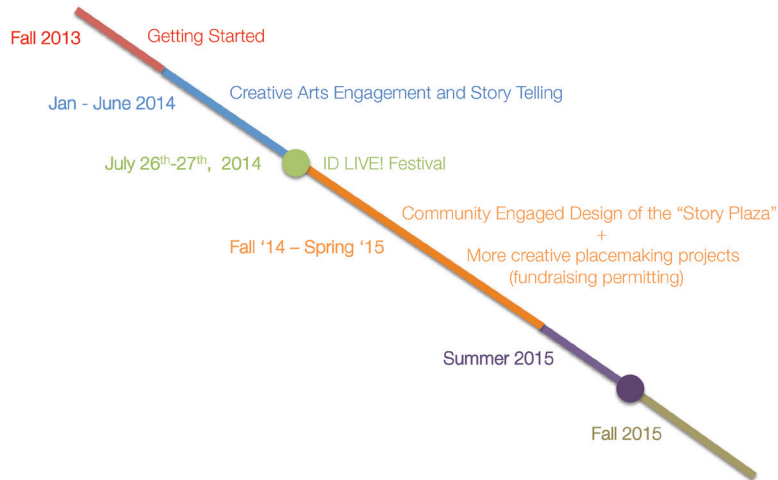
Fall 2013

Getting Started

Jan - June 2014

Creative Arts Engagement and Story Telling

July 26$^{th}$-27$^{th}$, 2014

ID LIVE! Festival

Community Engaged Design of the "Story Plaza"
+
More creative placemaking projects (fundraising permitting)

Fall '14 – Spring '15

Summer 2015

Fall 2015